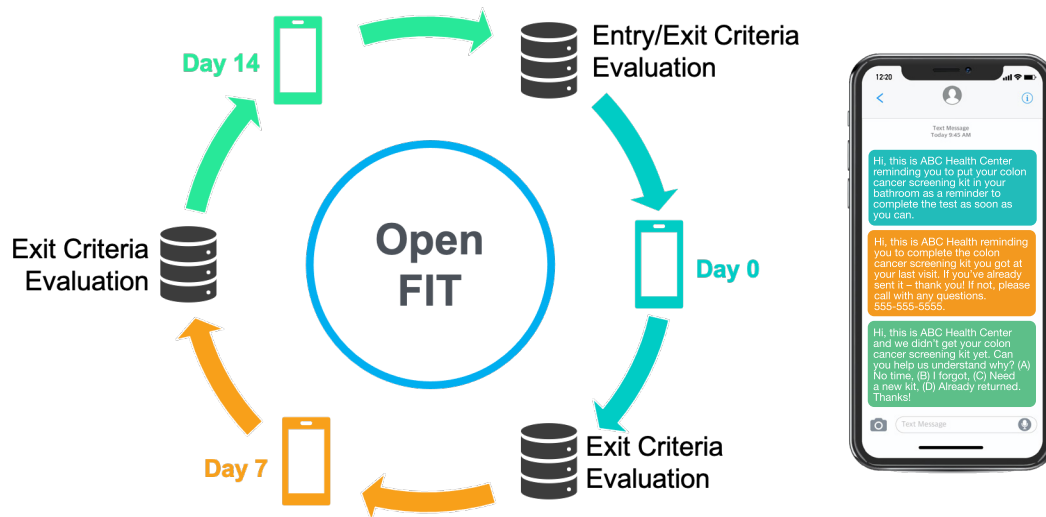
Day 14

Entry/Exit Criteria Evaluation

Open FIT

Day 0

Exit Criteria Evaluation

Exit Criteria Evaluation

Day 7

12:20

Text Message
Today 9:45 AM

Hi, this is ABC Health Center reminding you to put your colon cancer screening kit in your bathroom as a reminder to complete the test as soon as you can.

Hi, this is ABC Health reminding you to complete the colon cancer screening kit you got at your last visit. If you've already sent it – thank you! If not, please call with any questions. 555-555-5555.

Hi, this is ABC Health Center and we didn't get your colon cancer screening kit yet. Can you help us understand why? (A) No time, (B) I forgot, (C) Need a new kit, (D) Already returned. Thanks!

Text Message